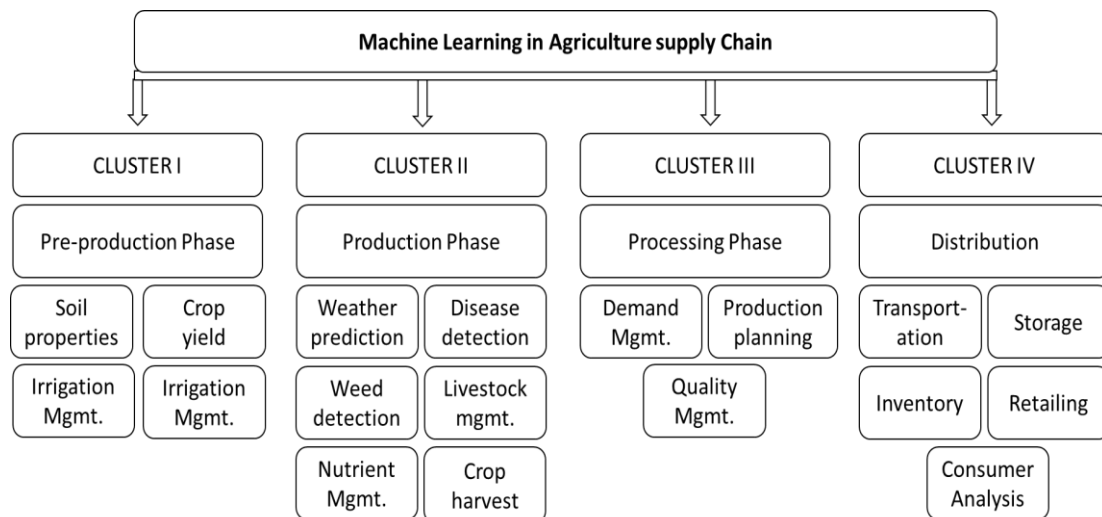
Machine Learning in Agriculture supply Chain

CLUSTER I

Pre-production Phase

Soil properties

Crop yield

Irrigation Mgmt.

Irrigation Mgmt.

CLUSTER II

Production Phase

Weather prediction

Disease detection

Weed detection

Livestock mgmt.

Nutrient Mgmt.

Crop harvest

CLUSTER III

Processing Phase

Demand Mgmt.

Production planning

Quality Mgmt.

CLUSTER IV

Distribution

Transportation

Storage

Inventory

Retailing

Consumer Analysis